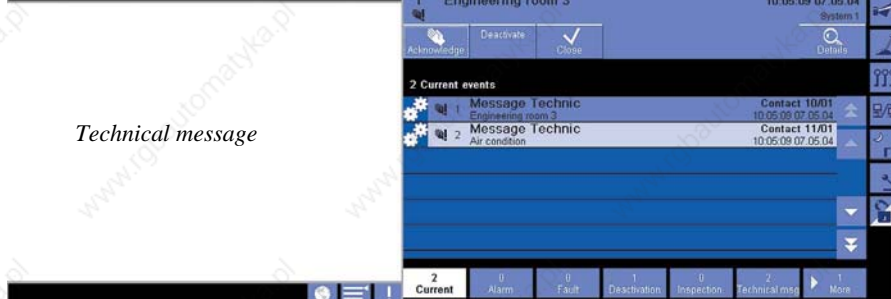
Technical message

1 Engineering room 3
10:05:09 07.05.04
System 1

Acknowledge
Deactivate
Close
Details

2 Current events

1 Message Technic
Engineering room 3
Contact 10/01
10:05:09 07.05.04

2 Message Technic
Air condition
Contact 11/01
10:05:09 07.05.04

2
Current
0
Alarm
0
Fault
1
Deactivation
0
Inspection
2
Technical msg
1
More

www.rgautomatyka.pl